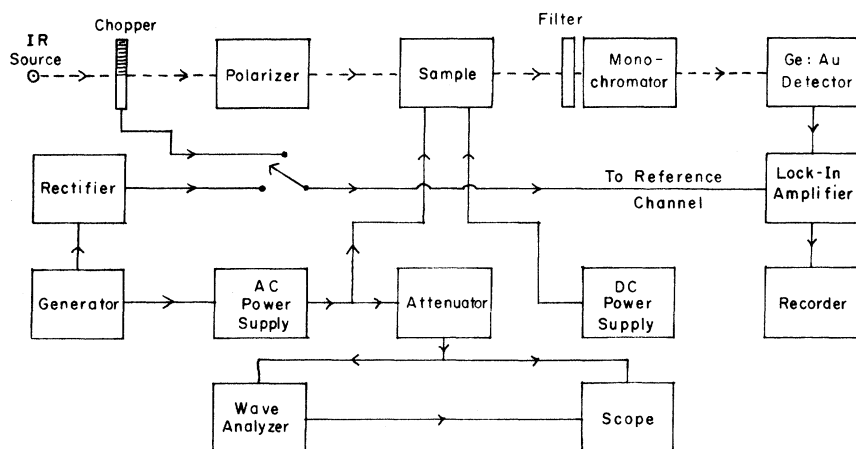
IR Source

Chopper

Polarizer

Sample

Filter

Monochromator

Ge: Au Detector

Rectifier

To Reference Channel

Lock-In Amplifier

Generator

AC Power Supply

Attenuator

DC Power Supply

Recorder

Wave Analyzer

Scope